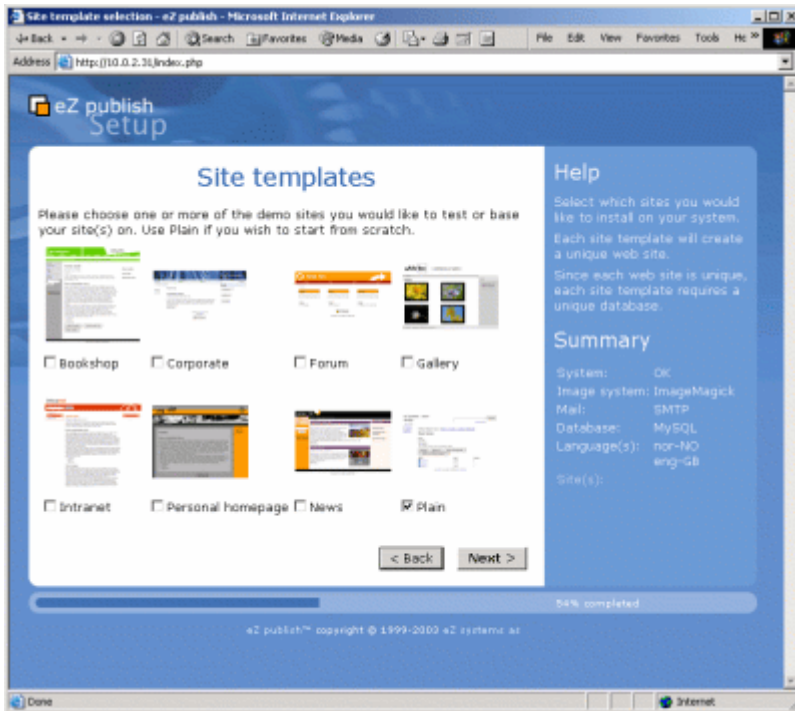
Site template selection - eZ publish - Microsoft Internet Explorer

Back Search Favorites Media File Edit View Favorites Tools He

Address http://10.0.2.31/index.php

eZ publish Setup

Site templates

Please choose one or more of the demo sites you would like to test or base your site(s) on. Use Plain if you wish to start from scratch.

☐ Bookshop ☐ Corporate ☐ Forum ☐ Gallery

☐ Intranet ☐ Personal homepage ☐ News ☑ Plain

< Back Next >

Help

Select which sites you would like to install on your system.

Each site template will create a unique web site.

Since each web site is unique, each site template requires a unique database.

Summary

| | |
|---|---|
| System: | OK |
| Image system: | ImageMagick |
| Mail: | SMTP |
| Database: | MySQL |
| Language(s): | nor-NO eng-GB |
| Site(s): | |

54% completed

eZ publish™ copyright © 1999-2003 eZ systems as

Done Internet